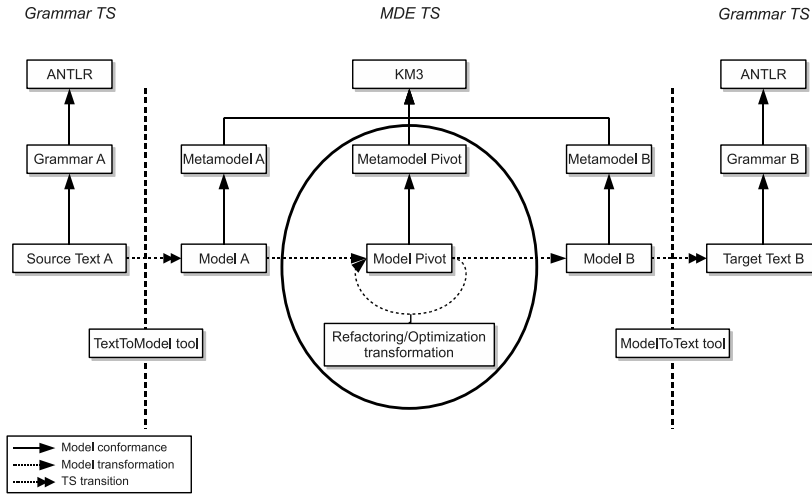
Grammar TS

MDE TS

Grammar TS

ANTLR

KM3

ANTLR

Grammar A

Metamodel A

Metamodel Pivot

Metamodel B

Grammar B

Source Text A

Model A

Model Pivot

Model B

Target Text B

TextToModel tool

Refactoring/Optimization transformation

ModelToText tool

Model conformance
Model transformation
TS transition